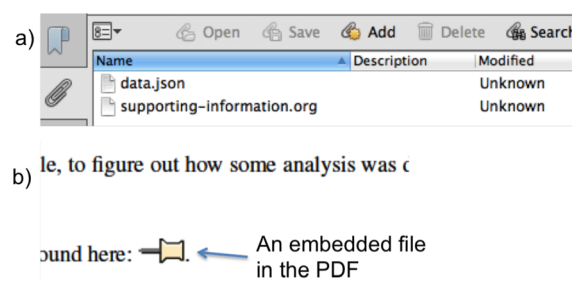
a)

Open Save Add Delete Search

| Name | Description | Modified |
|---|---|---|
| data.json | | Unknown |
| supporting-information.org | | Unknown |

b)

le, to figure out how some analysis was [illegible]

ound here: .

An embedded file in the PDF